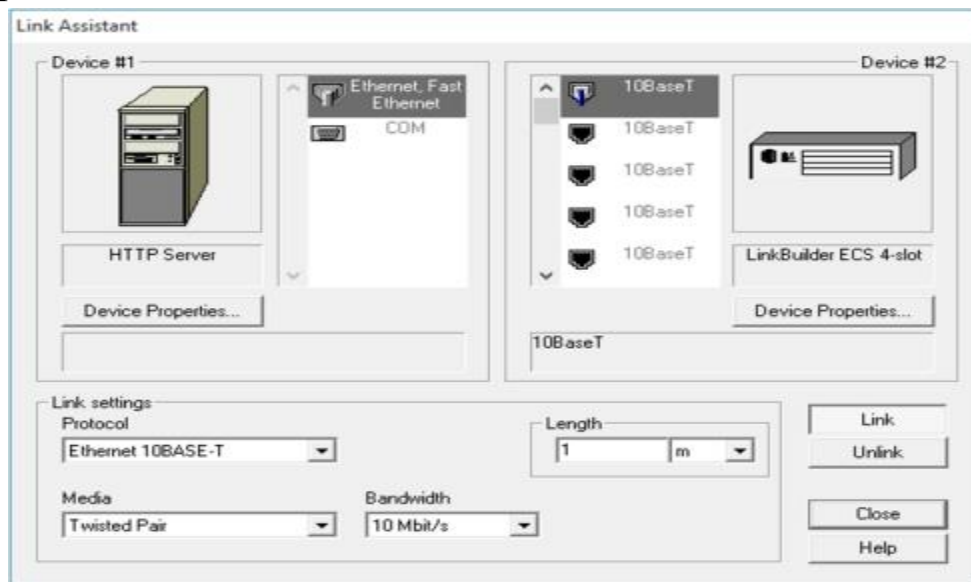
Link Assistant

Device #1

Ethernet, Fast Ethernet

COM

HTTP Server

Device Properties...

Device #2

10BaseT

10BaseT

10BaseT

10BaseT

10BaseT

LinkBuilder ECS 4-slot

Device Properties...

10BaseT

Link settings

Protocol

Ethernet 10BASE-T

Length

1

m

Media

Twisted Pair

Bandwidth

10 Mbit/s

Link

Unlink

Close

Help